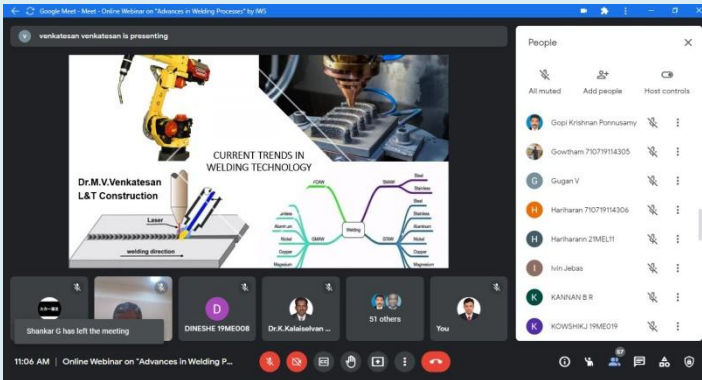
Google Meet - Meet - Online Webinar on "Advances in Welding Processes" by IWS

V venkatesan venkatesan is presenting

CURRENT TRENDS IN WELDING TECHNOLOGY

Dr.M.V.Venkatesan
L&T Construction

Laser

welding direction

FCAW
SMAW
GMAW
GTAW
Welding
Steel
Stainless
Aluminium
Nickel
Copper
Magnesium

People

All muted
Add people
Host controls

Gopi Krishnan Ponnusamy
Gowtham 710719114305
G Gugan V
H Hariharan 710719114306
H Hariharann 21MEL11
I Ivin Jebas
K KANNAN B R
K KOWSHIKJ 19ME019

D
DINESHE 19ME008
Dr.K.Kalaiselvan ...
51 others
You

Shankar G has left the meeting

11:06 AM | Online Webinar on "Advances in Welding P...

57